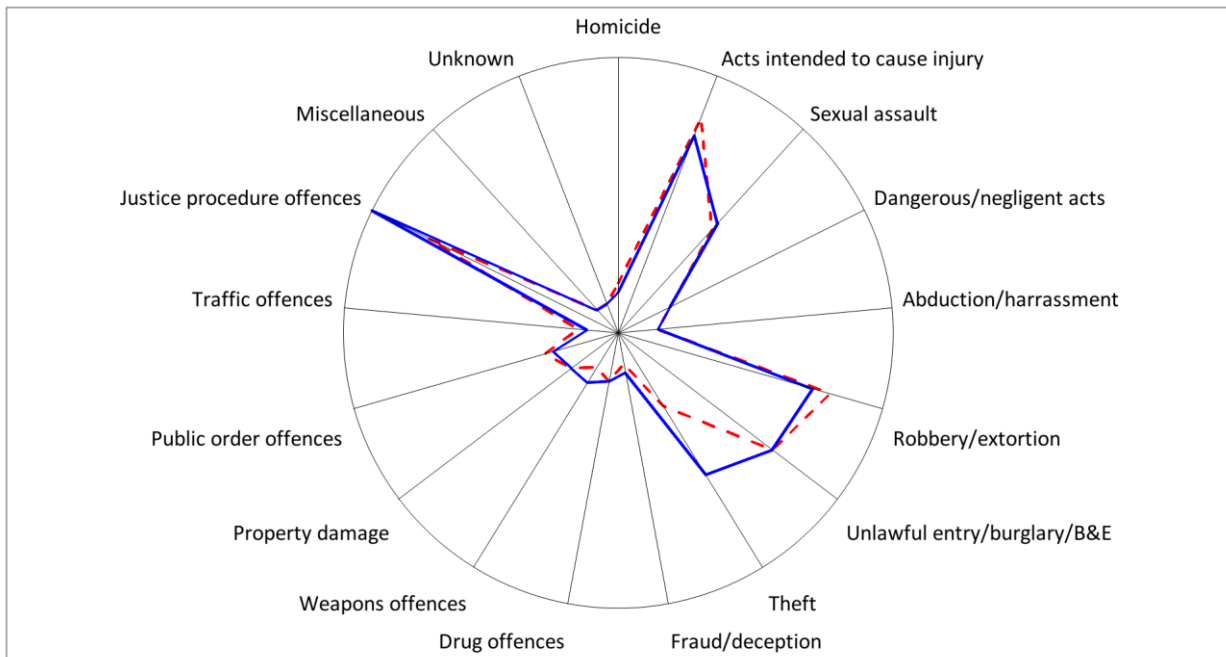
Homicide
Acts intended to cause injury
Sexual assault
Dangerous/negligent acts
Abduction/harrassment
Robbery/extortion
Unlawful entry/burglary/B&E
Theft
Fraud/deception
Drug offences
Weapons offences
Property damage
Public order offences
Traffic offences
Justice procedure offences
Miscellaneous
Unknown